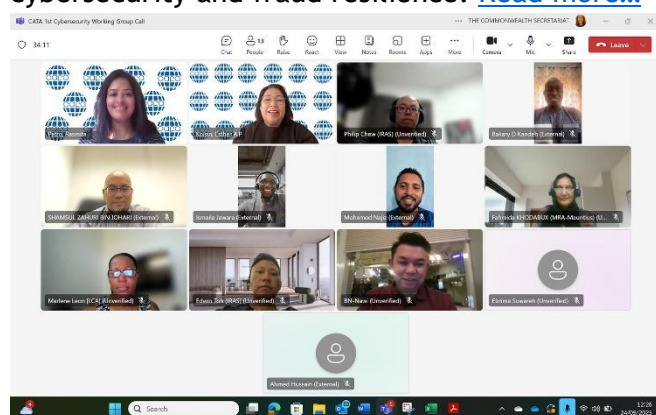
cybersecurity and fraud resilience. Read more...

CATA 1st Cybersecurity Working Group Call ··· THE COMMONWEALTH SECRETARIAT

34:11

Chat People 13 Raise React View Notes Rooms Apps More Camera Mic Share Leave

Petra Rasmita
Kairon, Esther A/P
Philip Chew (IRAS) (Unverified)
Bakary O Kandeh (External)
SHAMSUL ZAHURI BIN ICHARI (External)
Ismaila Jawara (External)
Mohamed Najiz (External)
Fahmida KHODABUX (MRA-Mauritius) (U...
Marlene Leon (ECA) (Unverified)
Edwin Toh (IRAS) (Unverified)
BN-Nasw (Unverified)
Elvinna Sowaneh (Unverified)
Ahmed Hussain (External)

Search

12:26
24/09/2025